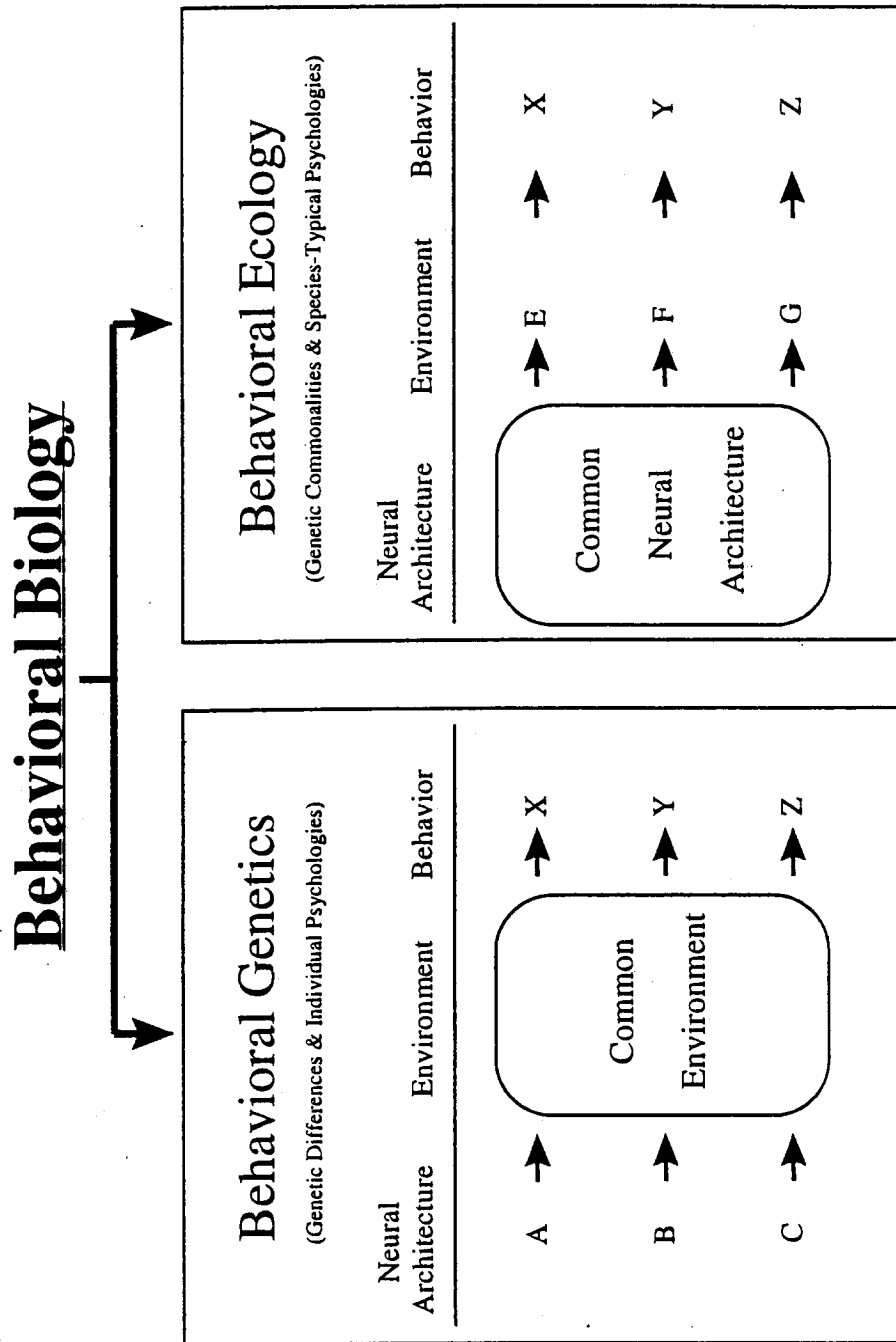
Behavioral Biology

Behavioral Genetics
(Genetic Differences & Individual Psychologies)

| Neural Architecture | Environment | Behavior |
|---|---|---|
| A | Common Environment | X |
| B | | Y |
| C | | Z |

Behavioral Ecology
(Genetic Commonalities & Species-Typical Psychologies)

| Neural Architecture | Environment | Behavior |
|---|---|---|
| Common Neural Architecture | E | X |
| | F | Y |
| | G | Z |